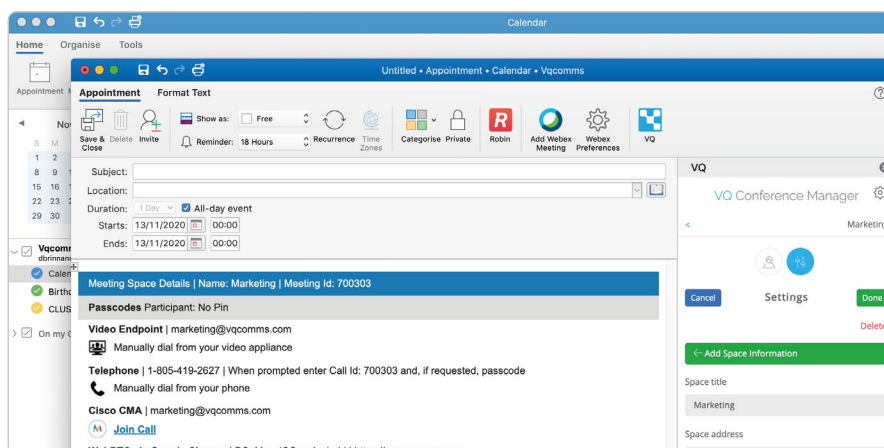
Calendar

Home Organise Tools

Appointment

Nov

S M
1 2
8 9
15 16
22 23
29 30

Vqcomm
dbrinnand

Calen
Birthd
CLUS
On my C

Untitled • Appointment • Calendar • Vqcomms

Appointment Format Text

Save & Close Delete Invite

Show as: Free
Reminder: 18 Hours

Recurrence Time Zones

Categorise Private

Robin

Add Webex Meeting

Webex Preferences

VQ

Subject:
Location:
Duration: 1 Day All-day event
Starts: 13/11/2020 00:00
Ends: 13/11/2020 00:00

Meeting Space Details | Name: Marketing | Meeting Id: 700303

Passcodes Participant: No Pin

Video Endpoint | marketing@vqcomms.com

Manually dial from your video appliance

Telephone | 1-805-419-2627 | When prompted enter Call Id: 700303 and, if requested, passcode

Manually dial from your phone

Cisco CMA | marketing@vqcomms.com

Join Call

VQ

VQ Conference Manager

<

Marketing

Cancel Settings Done

Delete

← Add Space Information

Space title

Marketing

Space address